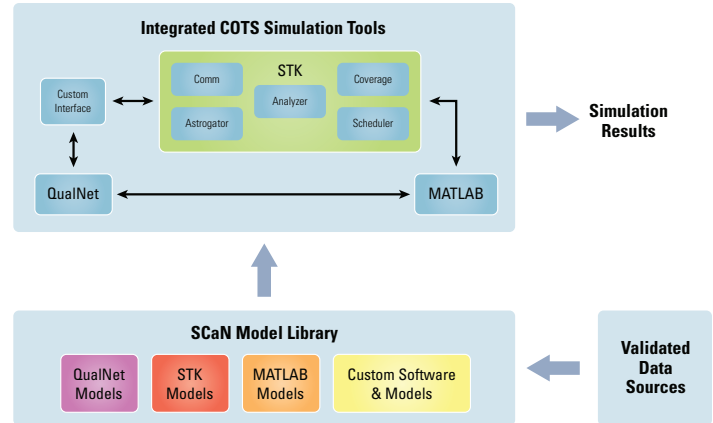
Integrated COTS Simulation Tools

Custom Interface

STK

Comm

Coverage

Analyzer

Astrogator

Scheduler

QualNet

MATLAB

Simulation Results

SCaN Model Library

QualNet Models

STK Models

MATLAB Models

Custom Software & Models

Validated Data Sources